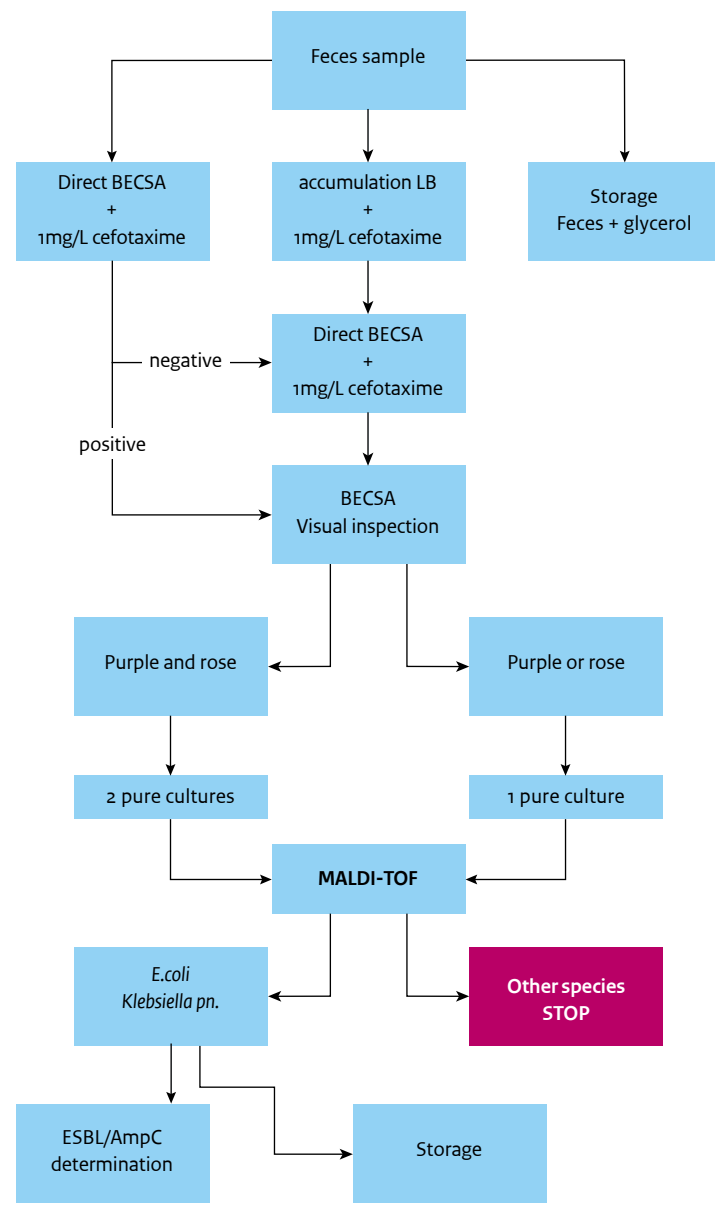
Feces sample

Direct BECSA
+
1mg/L cefotaxime

accumulation LB
+
1mg/L cefotaxime

Storage
Feces + glycerol

negative

Direct BECSA
+
1mg/L cefotaxime

positive

BECSA
Visual inspection

Purple and rose

Purple or rose

2 pure cultures

1 pure culture

MALDI-TOF

E.coli
Klebsiella pn.

Other species
STOP

ESBL/AmpC
determination

Storage